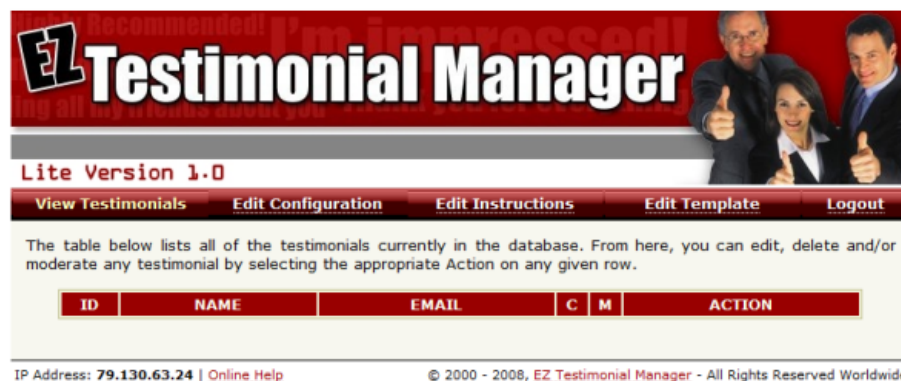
Highly Recommended! I'm impressed! ing all my friends about you

EZ Testimonial Manager

Lite Version 1.0

View Testimonials Edit Configuration Edit Instructions Edit Template Logout

The table below lists all of the testimonials currently in the database. From here, you can edit, delete and/or moderate any testimonial by selecting the appropriate Action on any given row.

| ID | NAME | EMAIL | C | M | ACTION |
|---|---|---|---|---|---|

IP Address: 79.130.63.24 | Online Help

© 2000 - 2008, EZ Testimonial Manager - All Rights Reserved Worldwid